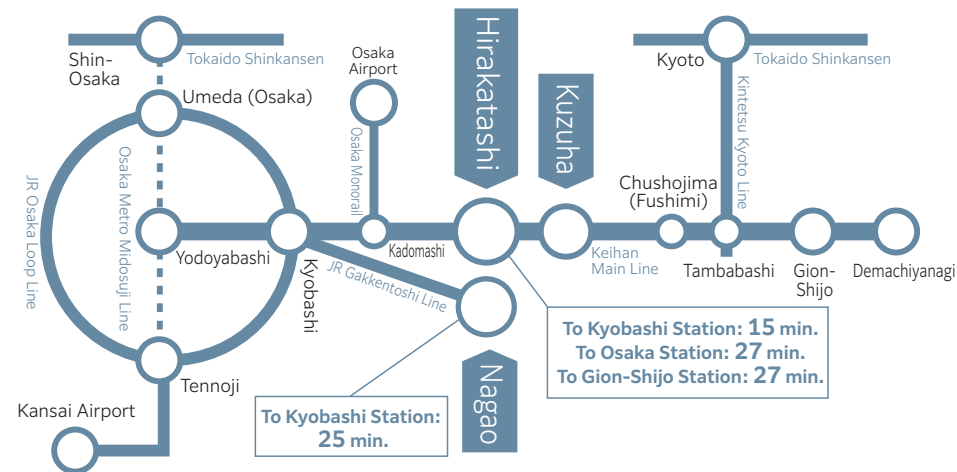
Shin-Osaka

Tokaido Shinkansen

Umeda (Osaka)

Osaka Airport

Osaka Monorail

Hirakatashi

Kuzuha

Kyoto

Tokaido Shinkansen

Kintetsu Kyoto Line

Chushojima (Fushimi)

JR Osaka Loop Line

Osaka Metro Midosuji Line

Yodoyabashi

Kyobashi

Kadomashi

Keihan Main Line

Tambabashi

Gion-Shijo

Demachiyanagi

JR Gakkentoshi Line

To Kyobashi Station: 15 min.
To Osaka Station: 27 min.
To Gion-Shijo Station: 27 min.

Tennoji

Kansai Airport

To Kyobashi Station: 25 min.

Nagao